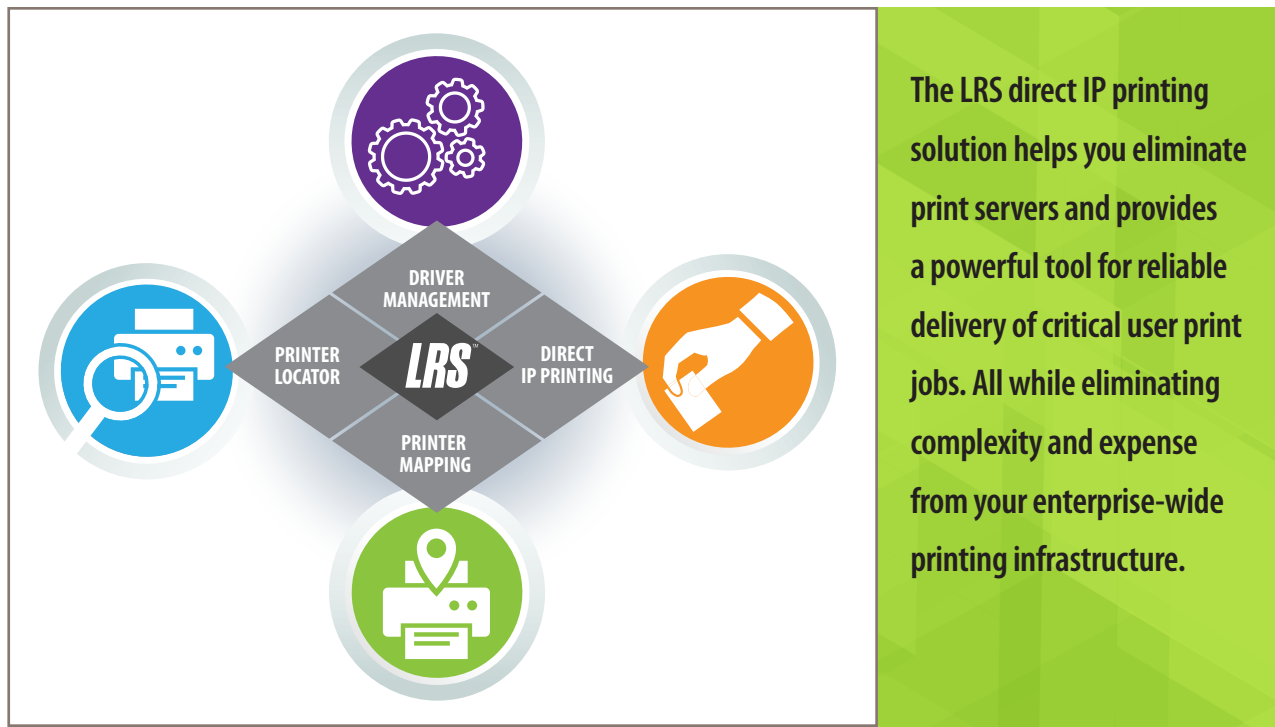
DRIVER MANAGEMENT

PRINTER LOCATOR

LRS™

DIRECT IP PRINTING

PRINTER MAPPING

The LRS direct IP printing solution helps you eliminate print servers and provides a powerful tool for reliable delivery of critical user print jobs. All while eliminating complexity and expense from your enterprise-wide printing infrastructure.